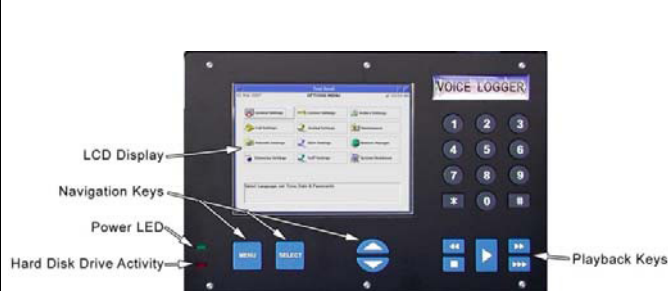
VOICE LOGGER

OPTIONS MENU

General Settings
Line Settings
Email Settings
Call Settings
Archive Settings
Maintenance
Network Settings
Alert Settings
Network Manager
Extension Settings
VoIP Settings
System Shutdown

Select Language, set Time Date & Passwords

1 2 3
4 5 6
7 8 9
* 0 #

MENU
SELECT

LCD Display
Navigation Keys
Power LED
Hard Disk Drive Activity
Playback Keys